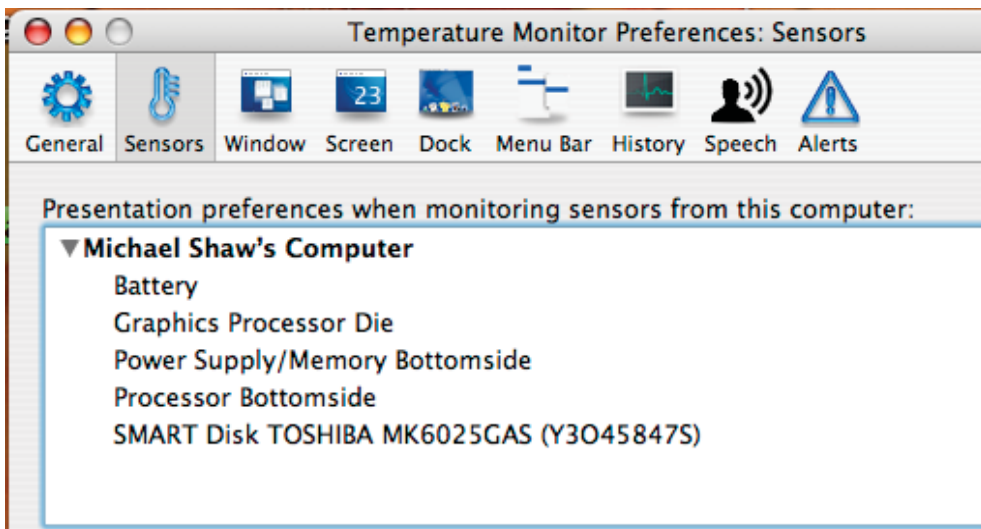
Temperature Monitor Preferences: Sensors

General Sensors Window Screen Dock Menu Bar History Speech Alerts

23

Presentation preferences when monitoring sensors from this computer:

▼Michael Shaw's Computer
Battery
Graphics Processor Die
Power Supply/Memory Bottomside
Processor Bottomside
SMART Disk TOSHIBA MK6025GAS (Y3O45847S)